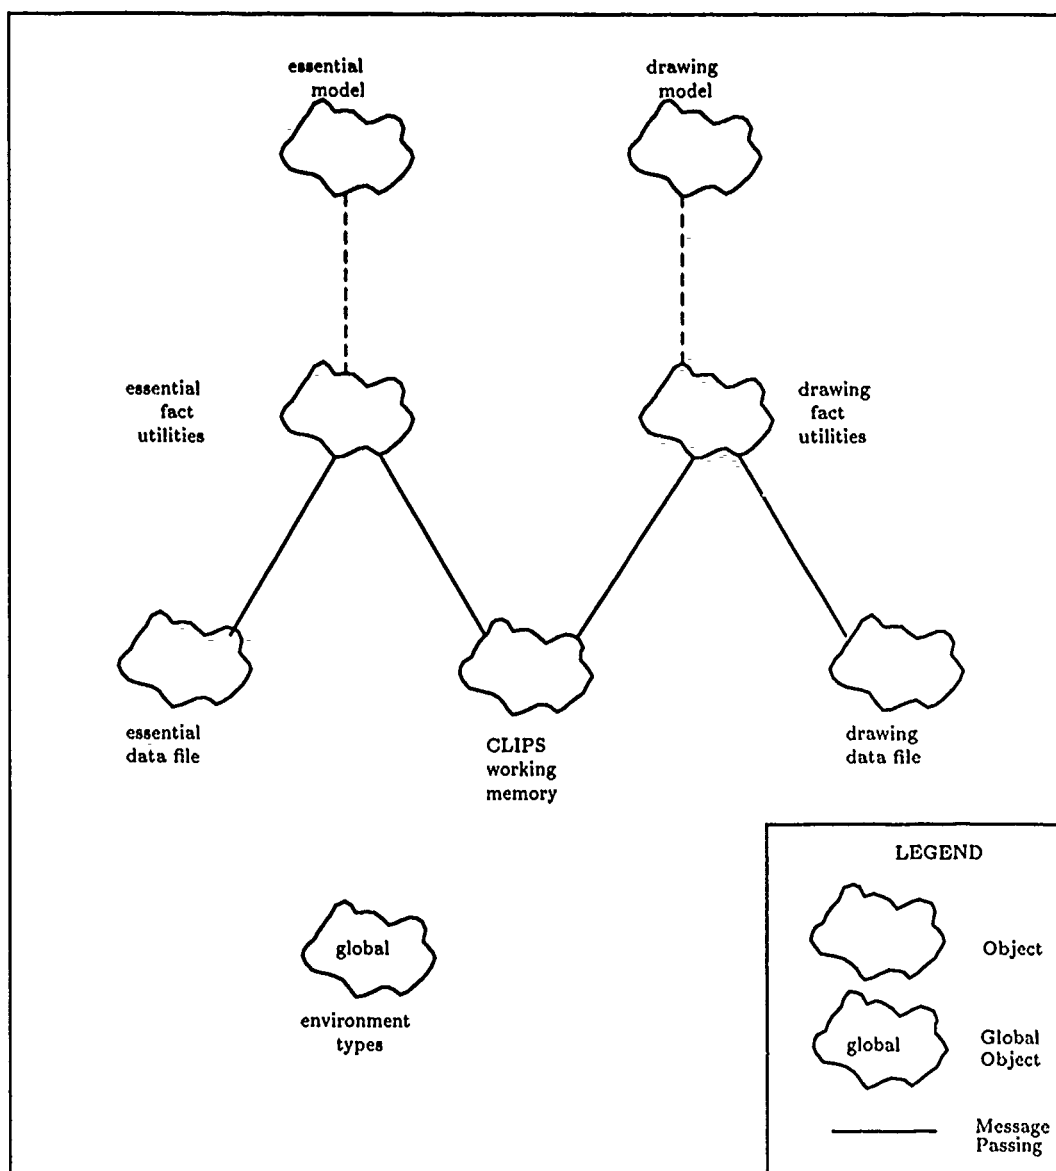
essential model

drawing model

essential fact utilities

drawing fact utilities

essential data file

CLIPS working memory

drawing data file

global

environment types

LEGEND

Object

global

Global Object

Message Passing